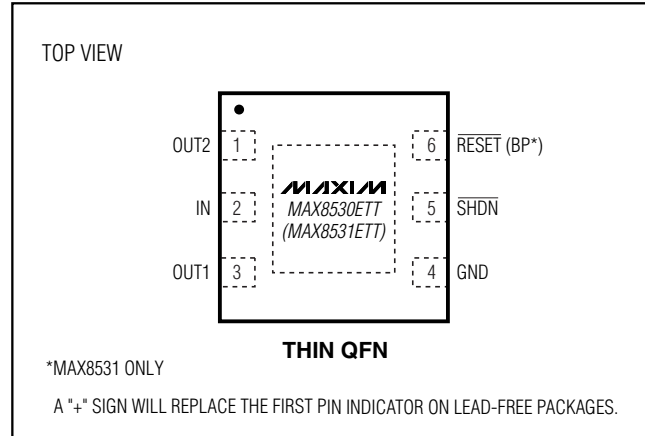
TOP VIEW

OUT2 1
IN 2
OUT1 3

6 $\overline{\text{RESET}}$ (BP*)
5 $\overline{\text{SHDN}}$
4 GND

MAXIM
MAX8530ETT
(MAX8531ETT)

THIN QFN

*MAX8531 ONLY

A "+" SIGN WILL REPLACE THE FIRST PIN INDICATOR ON LEAD-FREE PACKAGES.